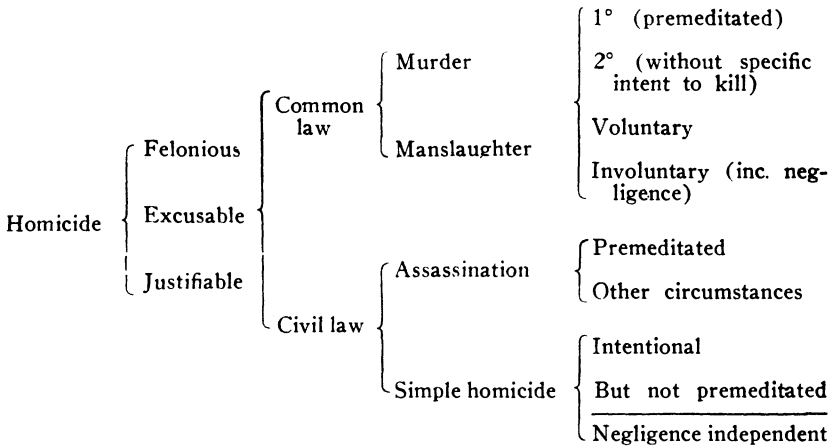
Homicide
Felonious
Excusable
Justifiable

Common law
Civil law

Murder
Manslaughter

1° (premeditated)
2° (without specific intent to kill)
Voluntary
Involuntary (inc. negligence)

Assassination
Simple homicide

Premeditated
Other circumstances

Intentional
But not premeditated
Negligence independent